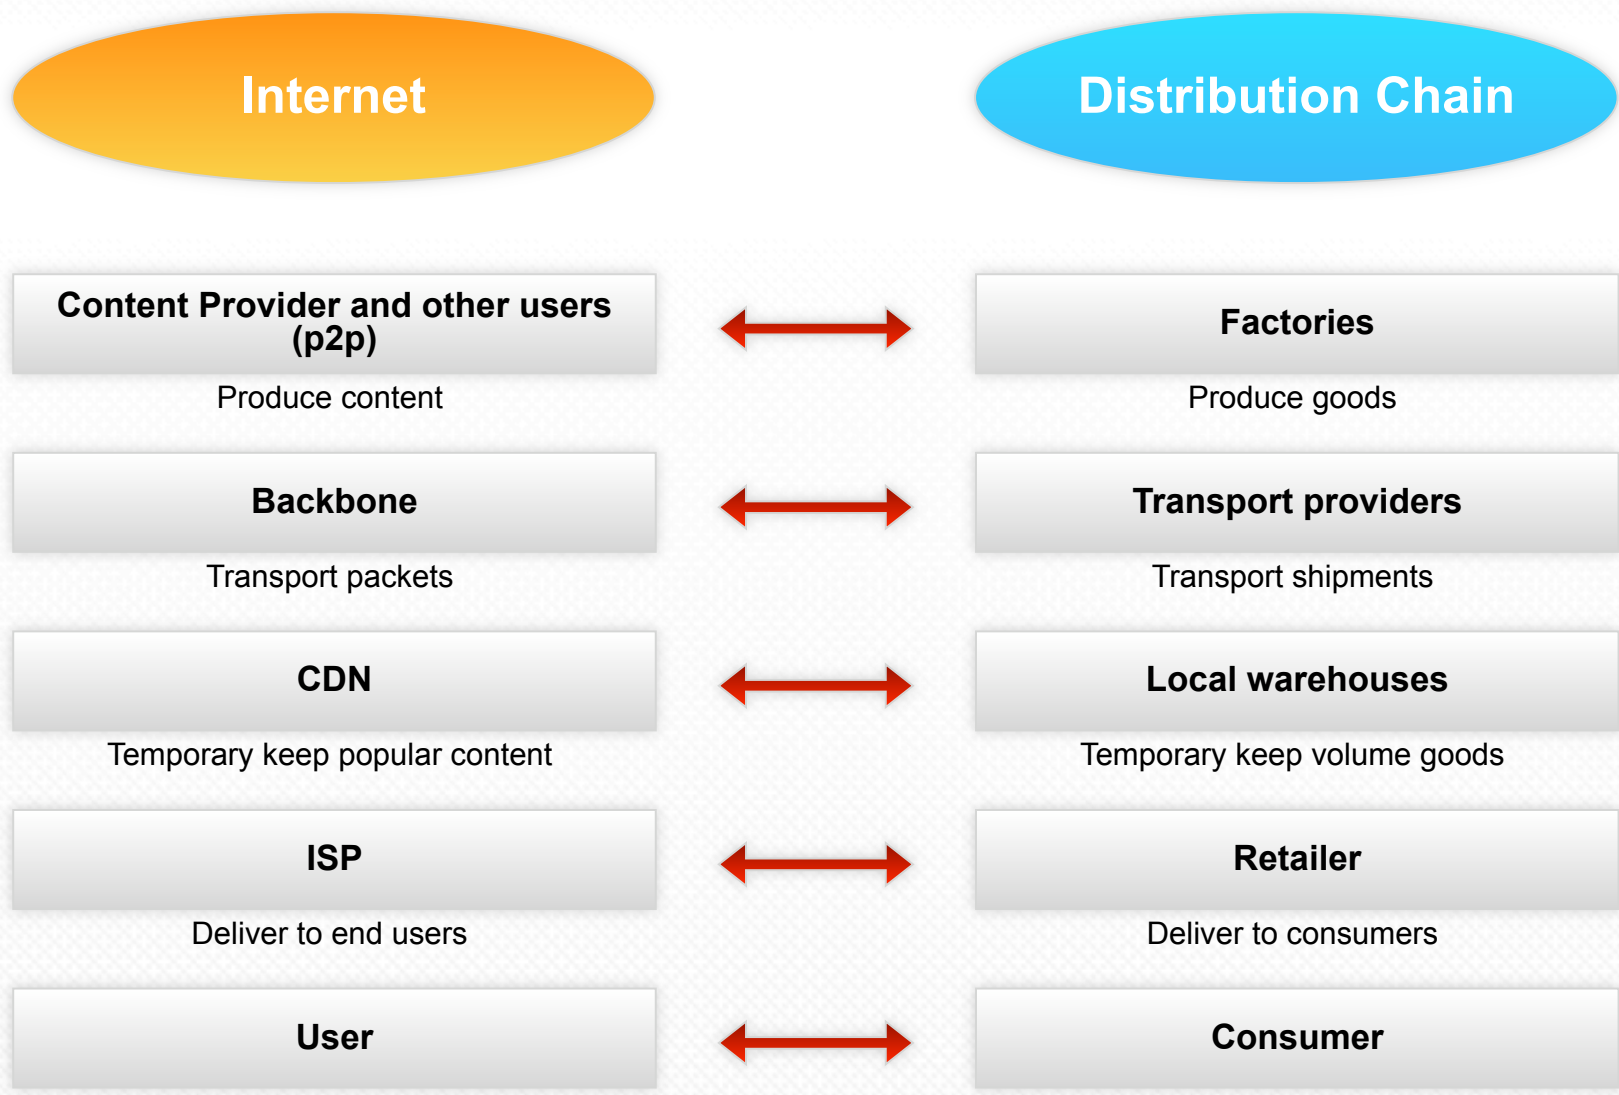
Internet

Distribution Chain

Content Provider and other users (p2p)

Produce content

Factories

Produce goods

Backbone

Transport packets

Transport providers

Transport shipments

CDN

Temporary keep popular content

Local warehouses

Temporary keep volume goods

ISP

Deliver to end users

Retailer

Deliver to consumers

User

Consumer